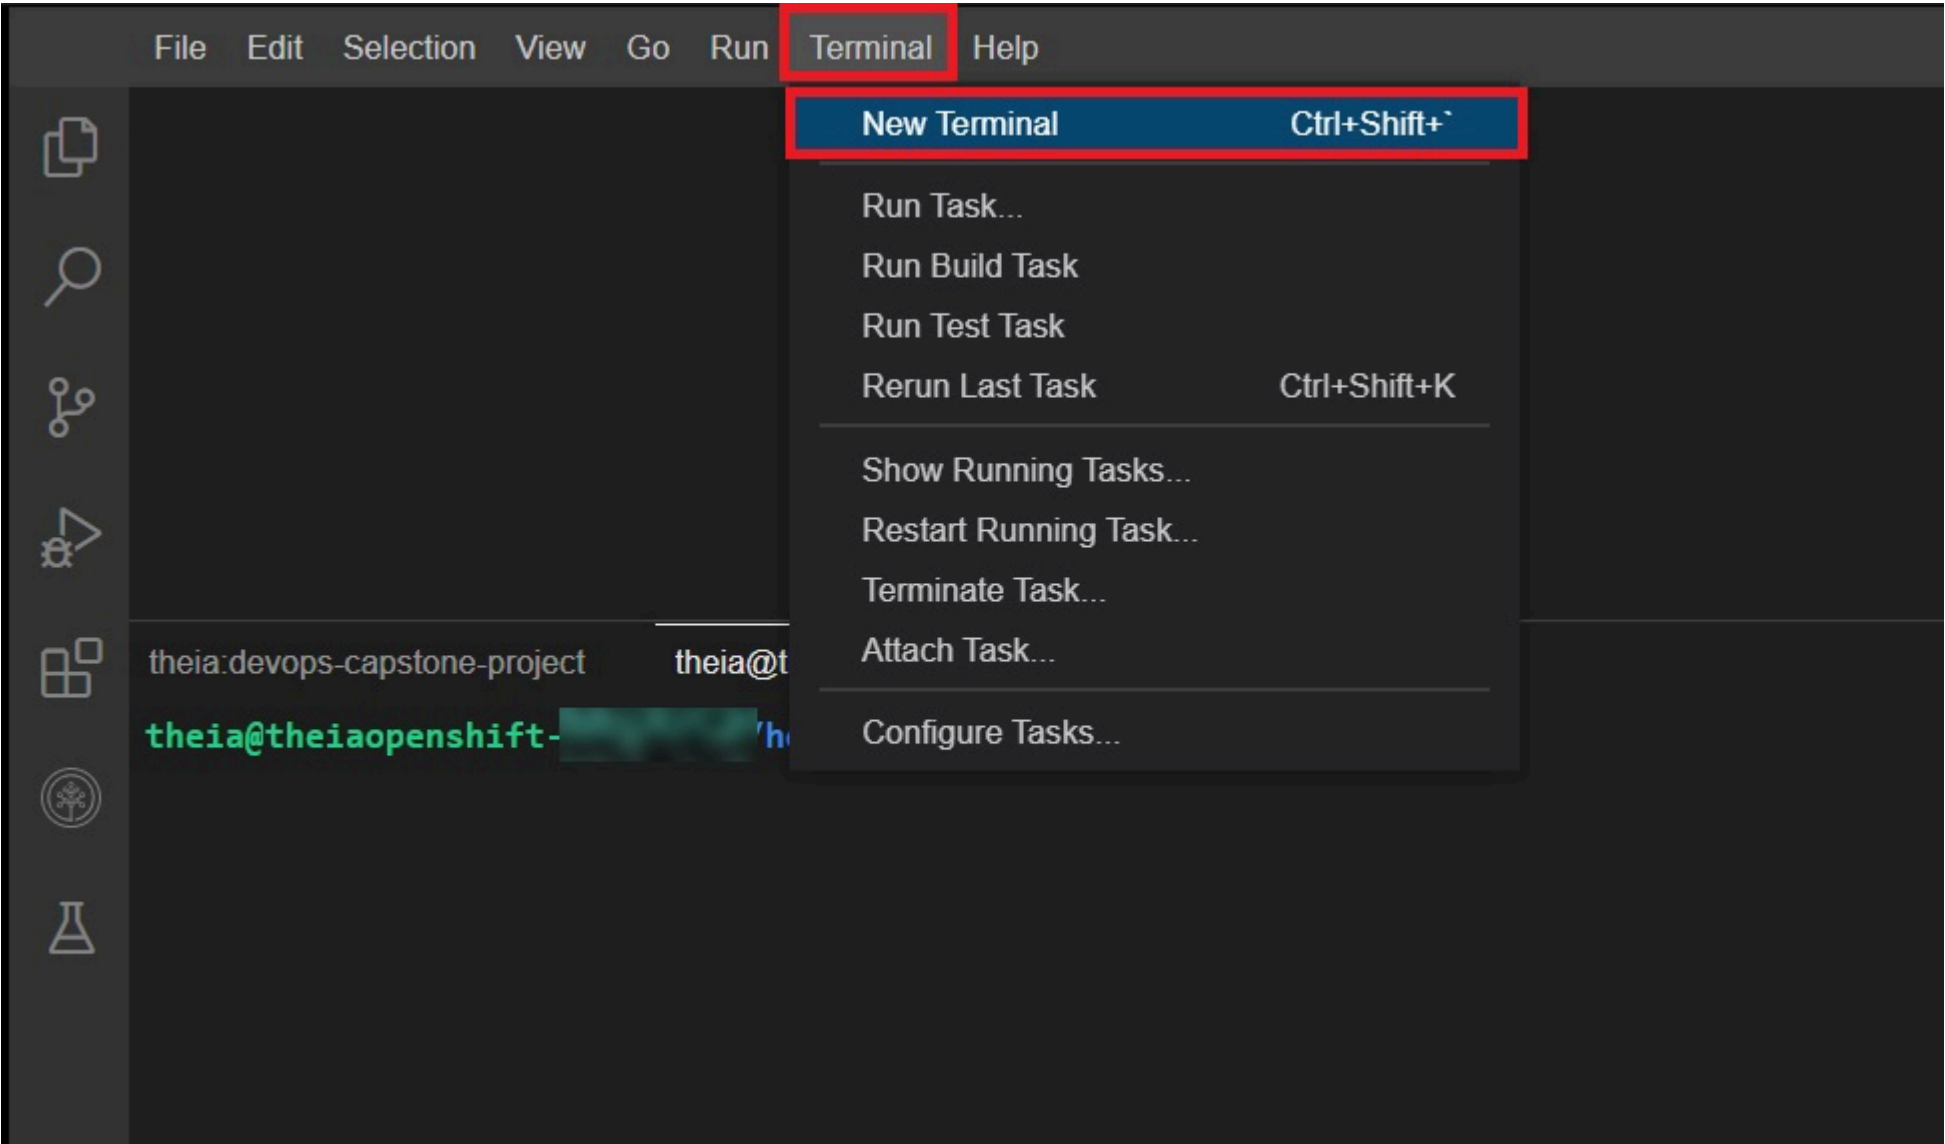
File Edit Selection View Go Run Terminal Help

New Terminal Ctrl+Shift+`

Run Task...
Run Build Task
Run Test Task
Rerun Last Task Ctrl+Shift+K

Show Running Tasks...
Restart Running Task...
Terminate Task...
Attach Task...

Configure Tasks...

theia:devops-capstone-project theia@t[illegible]

theia@theiaopenshift-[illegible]/h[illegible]